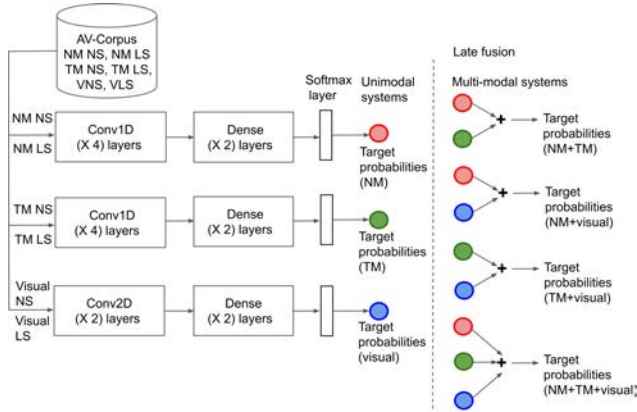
AV-Corpus
NM NS, NM LS
TM NS, TM LS,
VNS, VLS

Softmax layer

Unimodal systems

Late fusion

Multi-modal systems

NM NS

NM LS

Conv1D
(X 4) layers

Dense
(X 2) layers

Target probabilities (NM)

Target probabilities (NM+TM)

TM NS

TM LS

Conv1D
(X 4) layers

Dense
(X 2) layers

Target probabilities (TM)

Target probabilities (NM+visual)

Visual NS

Visual LS

Conv2D
(X 2) layers

Dense
(X 2) layers

Target probabilities (visual)

Target probabilities (TM+visual)

Target probabilities (NM+TM+visual)